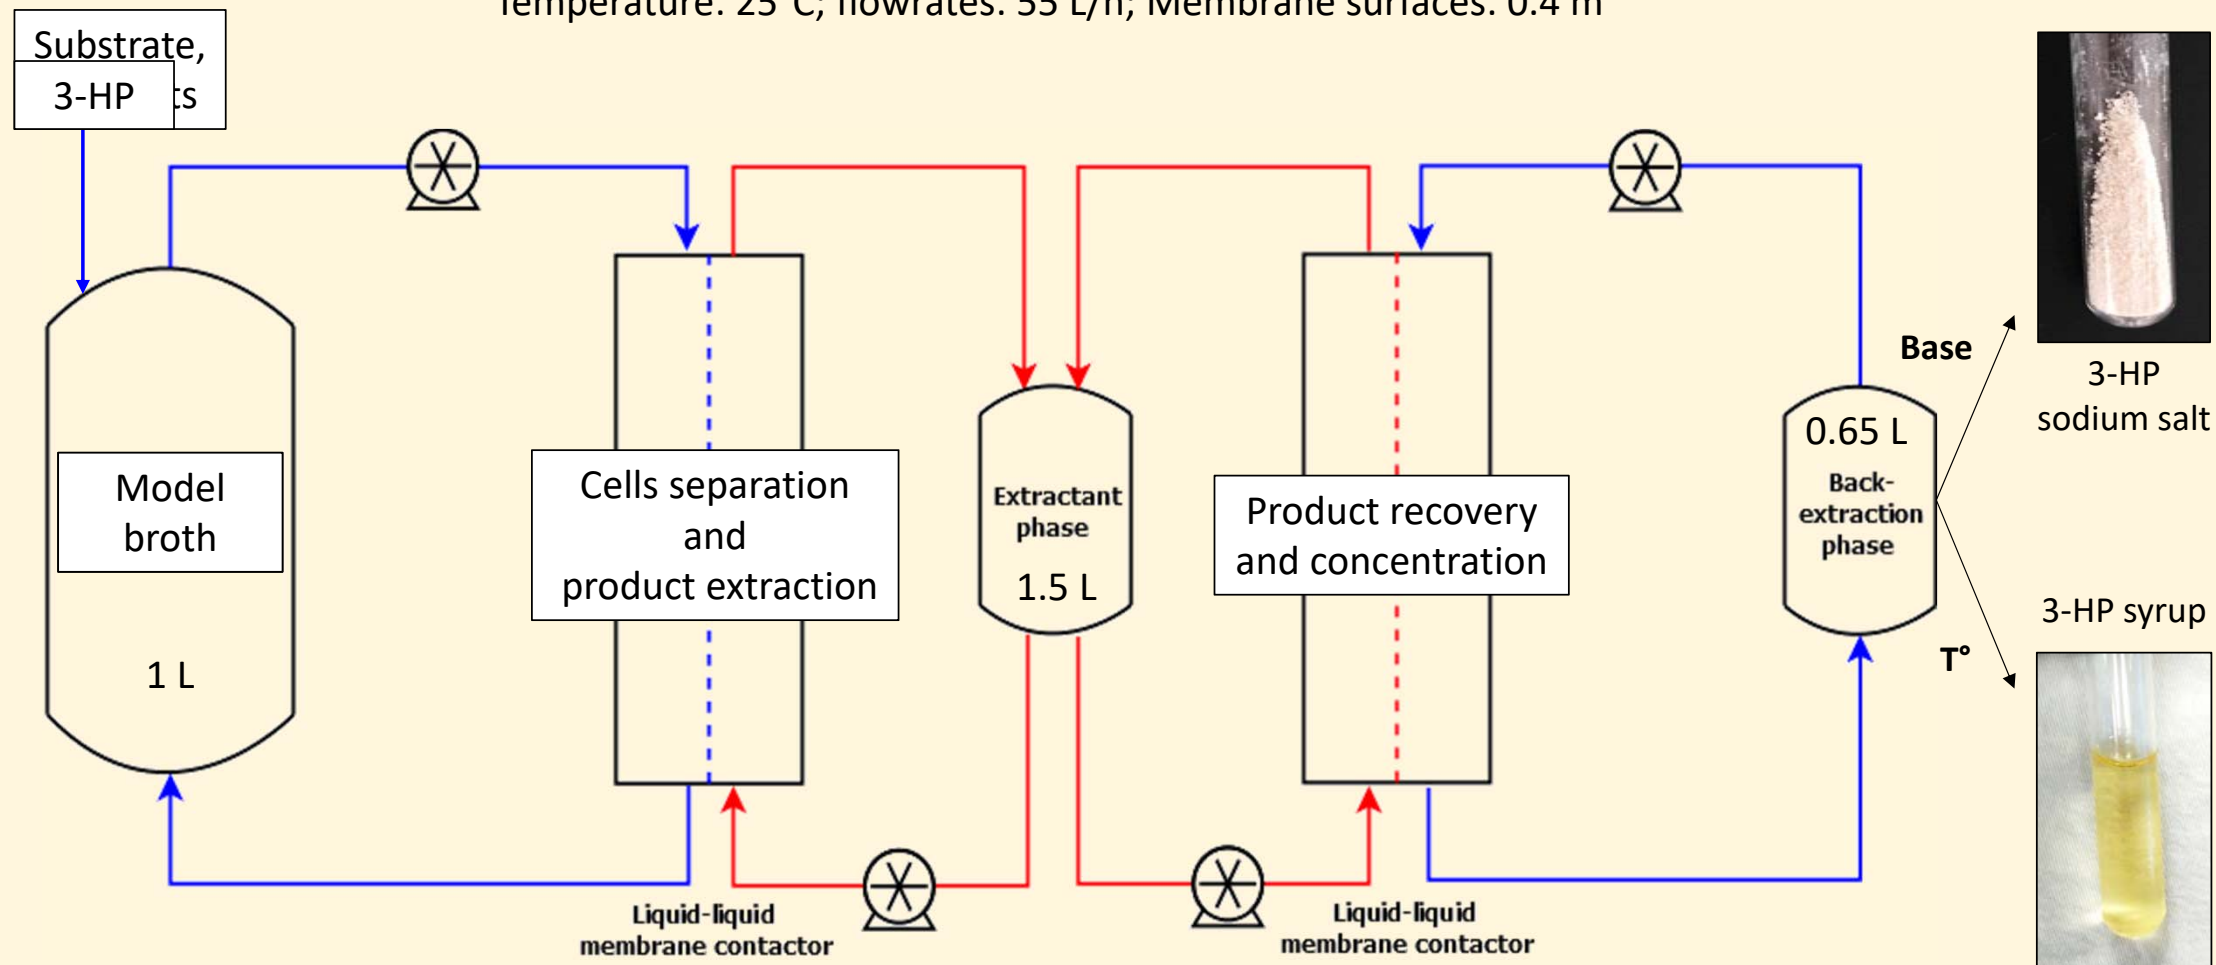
Temperature: 25°C; flowrates: 55 L/h; Membrane surfaces: 0.4 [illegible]

Substrate,
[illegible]ts

3-HP

Model broth

1 L

Cells separation and product extraction

Liquid-liquid membrane contactor

Extractant phase

1.5 L

Product recovery and concentration

Liquid-liquid membrane contactor

0.65 L

Back-extraction phase

Base

T°

3-HP sodium salt

3-HP syrup